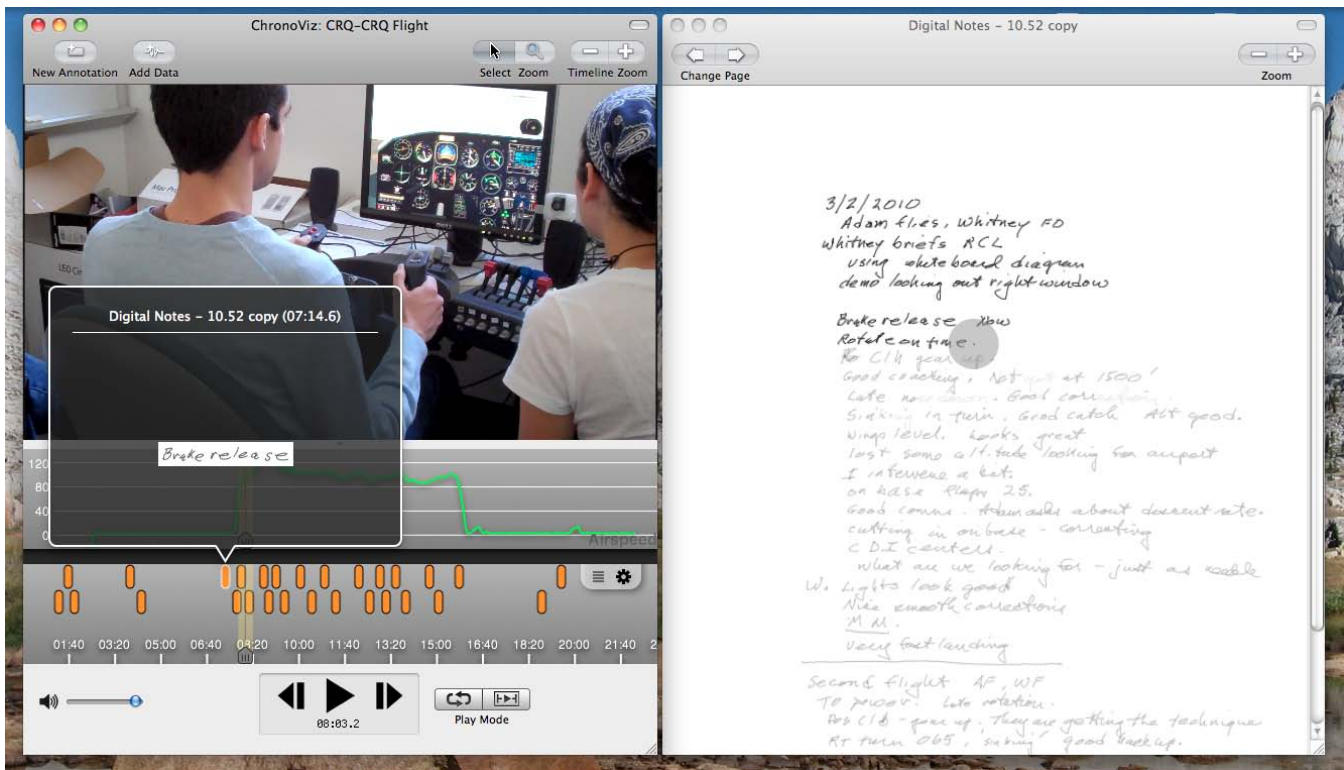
ChronoViz: CRQ-CRQ Flight

New Annotation Add Data

Select Zoom Timeline Zoom

Digital Notes - 10.52 copy (07:14.6)

Brake release

120
80
40
0

Airspeed

01:40 03:20 05:00 06:40 08:20 10:00 11:40 13:20 15:00 16:40 18:20 20:00 21:40 2

08:03.2

Play Mode

Digital Notes - 10.52 copy

Change Page

Zoom

3/2/2010
Adam flies, Whitney FO
Whitney briefs RCL
using whiteboard diagram
demo looking out right window

Brake release Xbw
Rotate on time.
Pos C/B gear up
Good coaching. Not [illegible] at 1500'
Late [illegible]. Good correction.
Sinking in turn. Good catch Alt good.
Wings level. Looks great
lost some altitude looking for airport
I intervene a bit.
on base flaps 25.
Good comm. Adam asks about descent rate.
cutting in on base - correcting
C D I centers.
what are we looking for - just as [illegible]
W. Lights look good
Nice smooth corrections
M M
Very fast landing

Second flight AF, WF
TO power. Late rotation.
Pos C/B - gear up. They are getting the technique
Rt turn 065, sinking. Good back up.